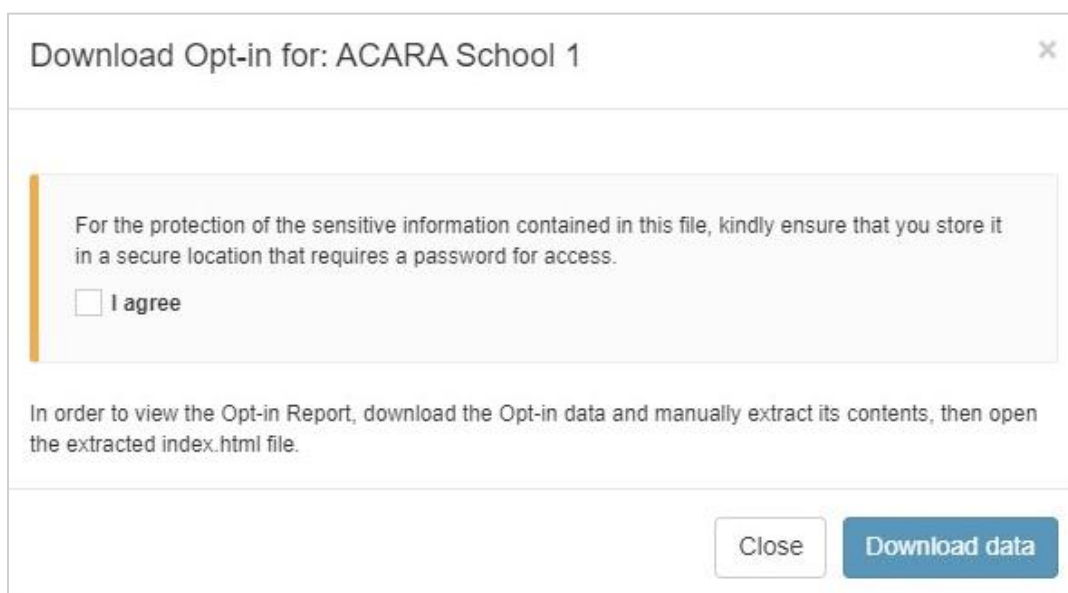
Download Opt-in for: ACARA School 1

×

For the protection of the sensitive information contained in this file, kindly ensure that you store it in a secure location that requires a password for access.

I agree

In order to view the Opt-in Report, download the Opt-in data and manually extract its contents, then open the extracted index.html file.

Close

Download data